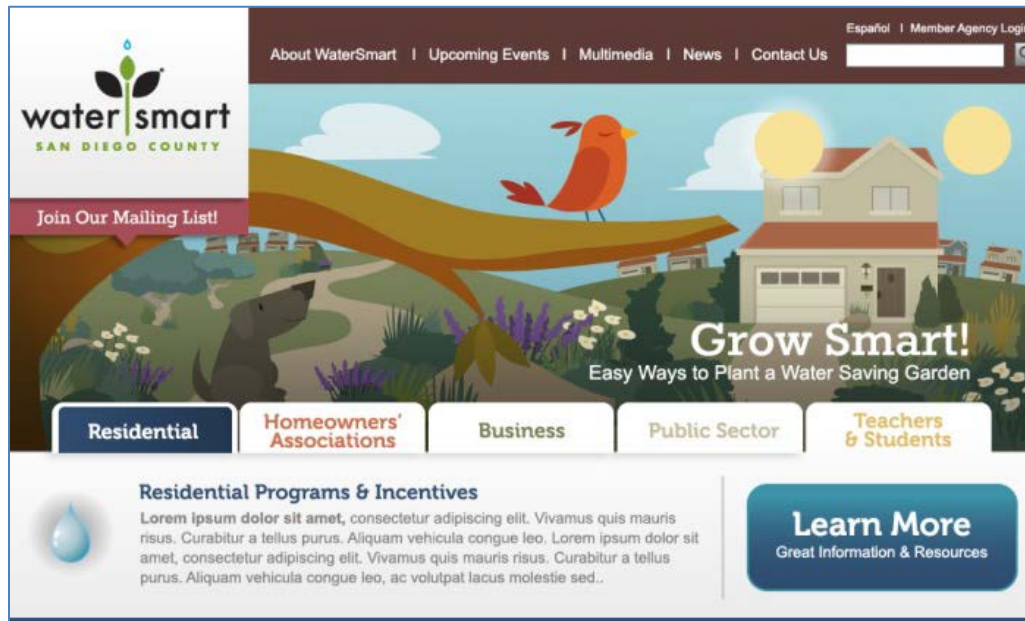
water smart
SAN DIEGO COUNTY

About WaterSmart | Upcoming Events | Multimedia | News | Contact Us

Español | Member Agency Logi

Join Our Mailing List!

Grow Smart!
Easy Ways to Plant a Water Saving Garden

Residential
Homeowners' Associations
Business
Public Sector
Teachers & Students

Residential Programs & Incentives
Lorem ipsum dolor sit amet, consectetur adipiscing elit. Vivamus quis mauris risus. Curabitur a tellus purus. Aliquam vehicula congue leo. Lorem ipsum dolor sit amet, consectetur adipiscing elit. Vivamus quis mauris risus. Curabitur a tellus purus. Aliquam vehicula congue leo, ac volutpat lacus molestie sed..

Learn More
Great Information & Resources